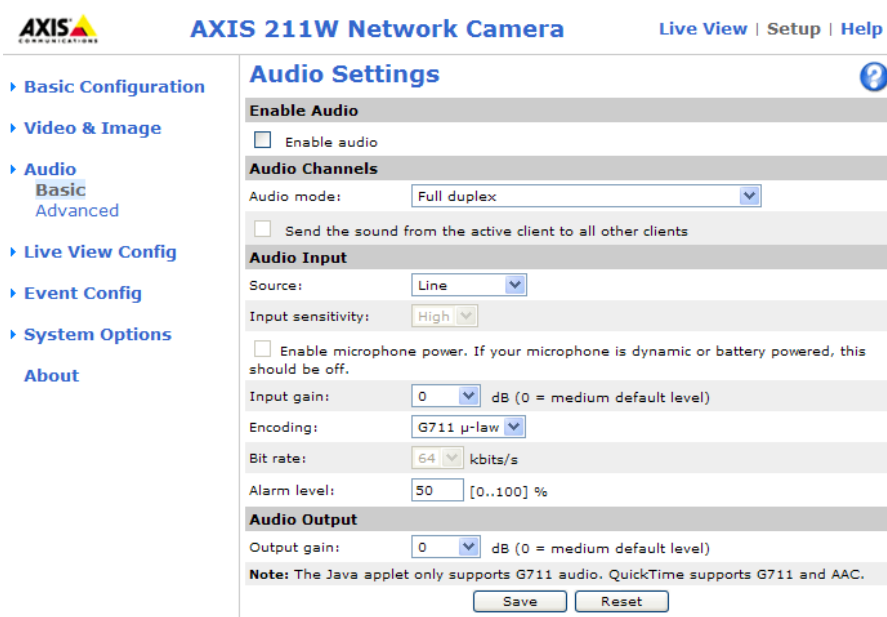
AXIS COMMUNICATIONS

AXIS 211W Network Camera

Live View | Setup | Help

▸ Basic Configuration

▸ Video & Image

▸ Audio
Basic
Advanced

▸ Live View Config

▸ Event Config

▸ System Options

About

Audio Settings

?

Enable Audio

Enable audio

Audio Channels

Audio mode: Full duplex

Send the sound from the active client to all other clients

Audio Input

Source: Line

Input sensitivity: High

Enable microphone power. If your microphone is dynamic or battery powered, this should be off.

Input gain: 0 dB (0 = medium default level)

Encoding: G711 µ-law

Bit rate: 64 kbits/s

Alarm level: 50 [0..100] %

Audio Output

Output gain: 0 dB (0 = medium default level)

Note: The Java applet only supports G711 audio. QuickTime supports G711 and AAC.

Save Reset